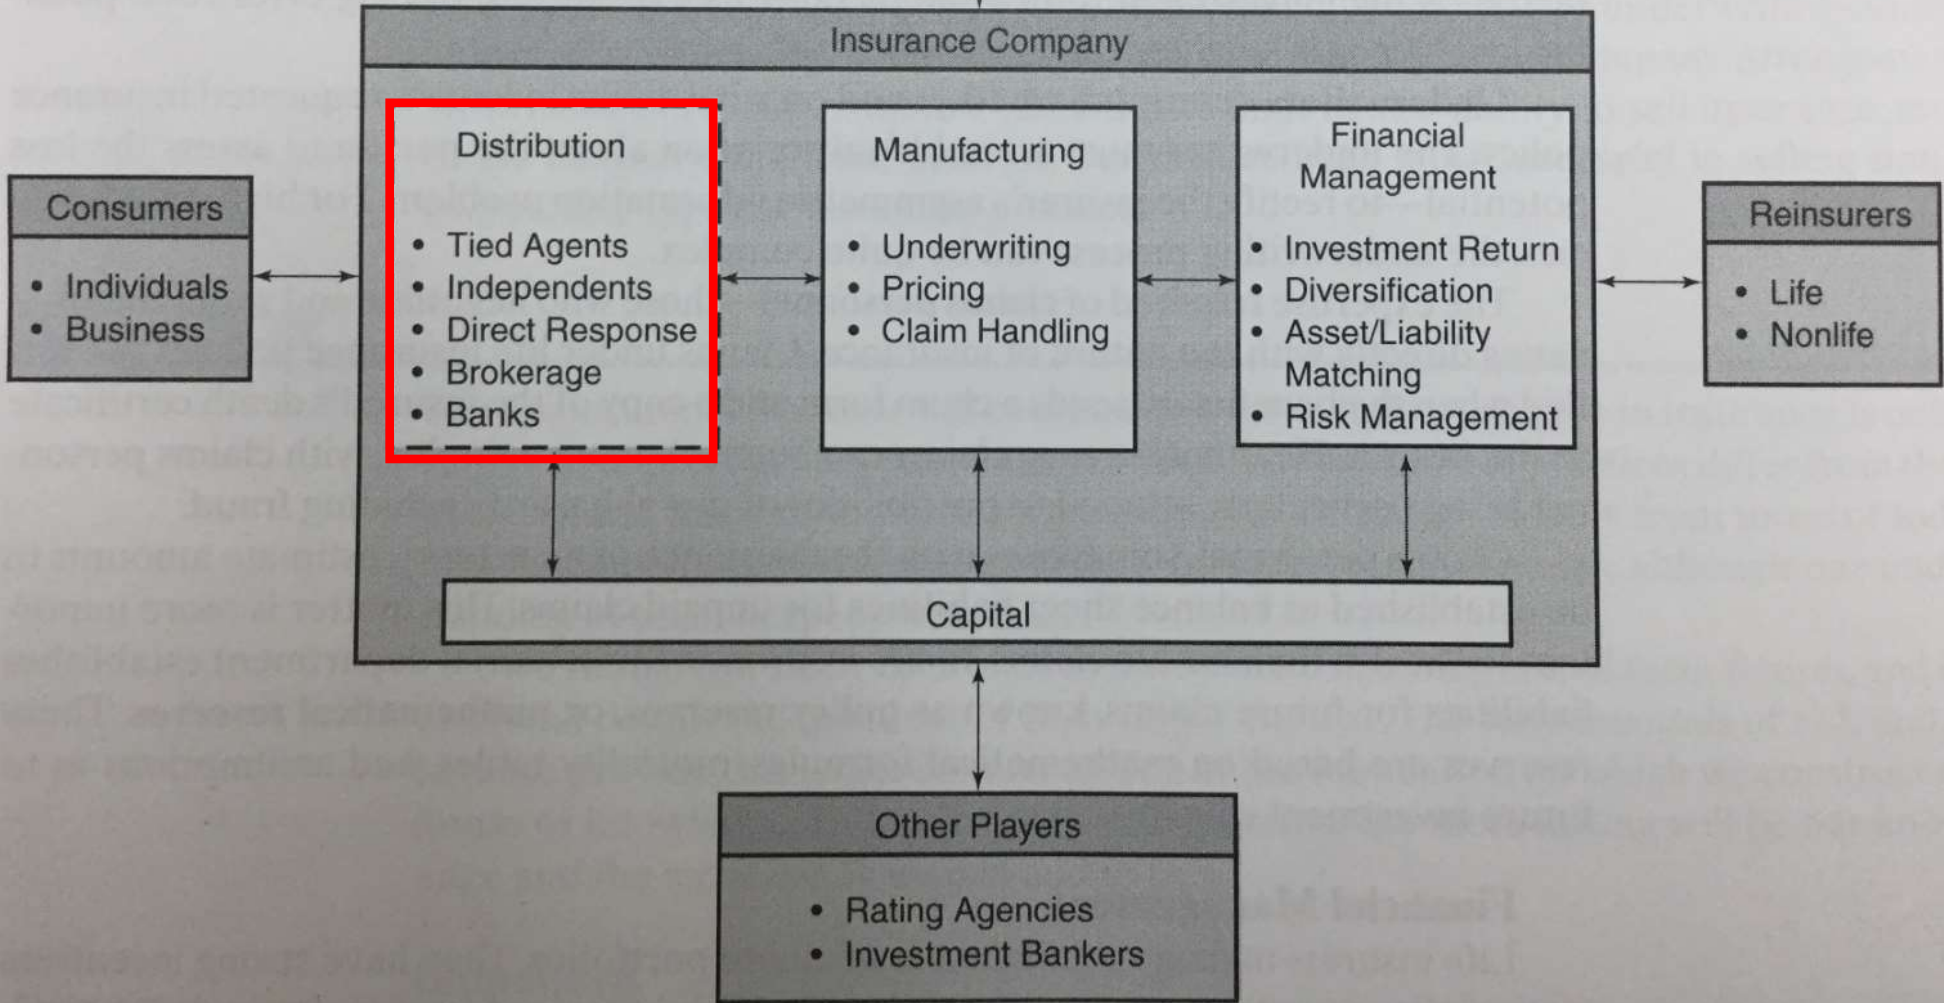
Insurance Company

Consumers

- Individuals
- Business

Distribution

- Tied Agents
- Independents
- Direct Response
- Brokerage
- Banks

Manufacturing

- Underwriting
- Pricing
- Claim Handling

Financial Management

- Investment Return
- Diversification
- Asset/Liability Matching
- Risk Management

Reinsurers

- Life
- Nonlife

Capital

Other Players

- Rating Agencies
- Investment Bankers